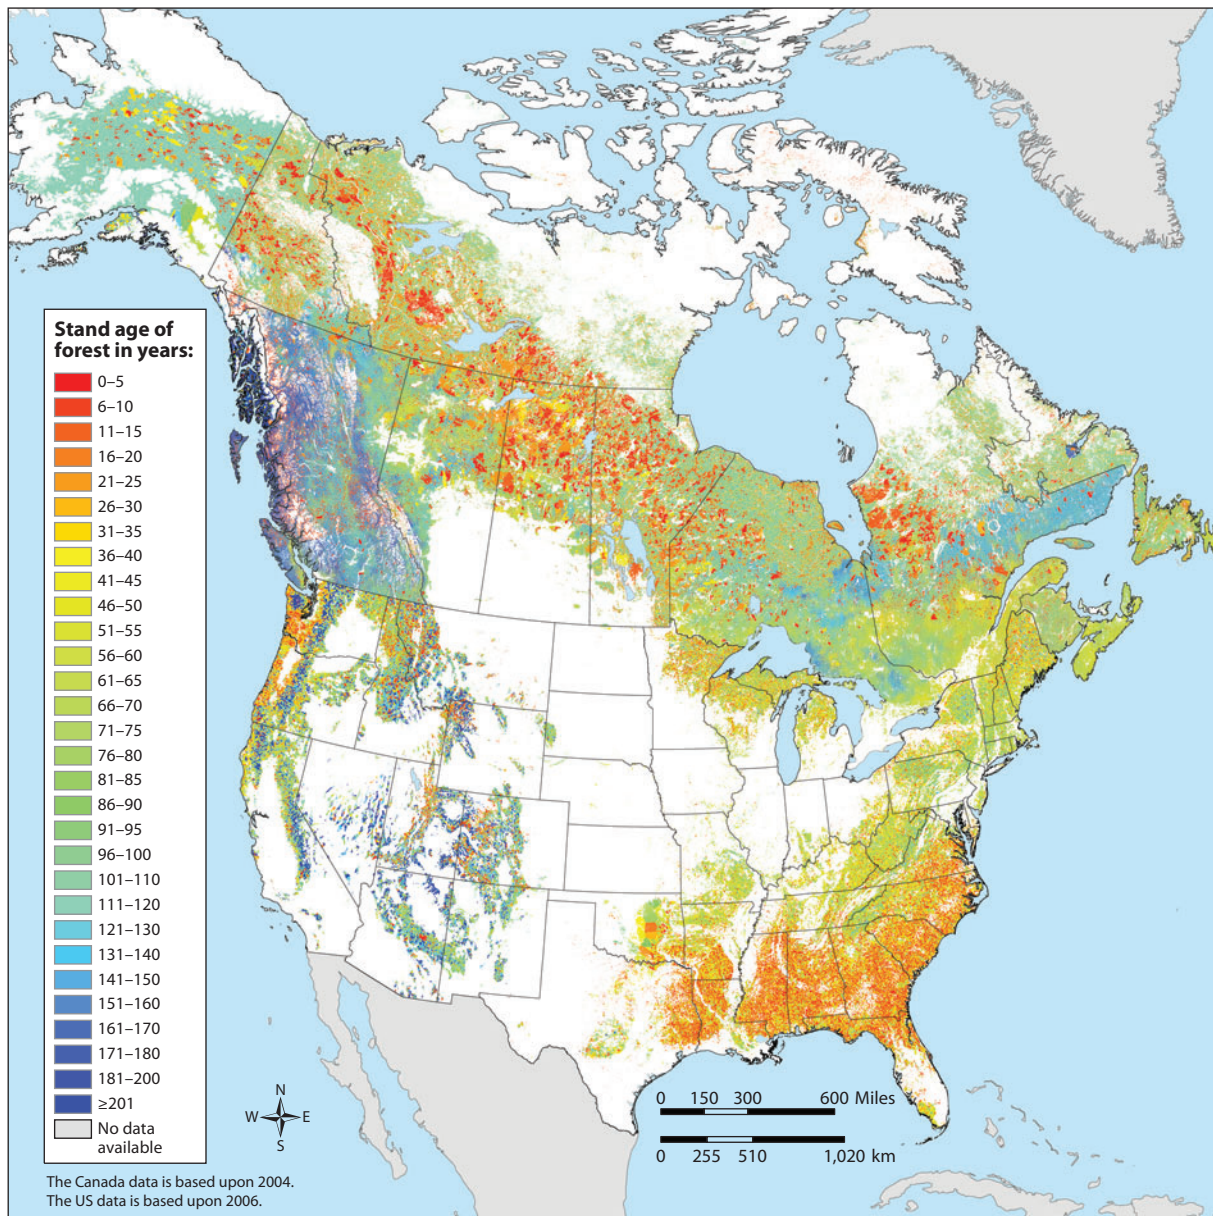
Stand age of forest in years:
0–5
6–10
11–15
16–20
21–25
26–30
31–35
36–40
41–45
46–50
51–55
56–60
61–65
66–70
71–75
76–80
81–85
86–90
91–95
96–100
101–110
111–120
121–130
131–140
141–150
151–160
161–170
171–180
181–200
≥201
No data available

N
W
E
S

0 150 300 600 Miles
0 255 510 1,020 km

The Canada data is based upon 2004.
The US data is based upon 2006.